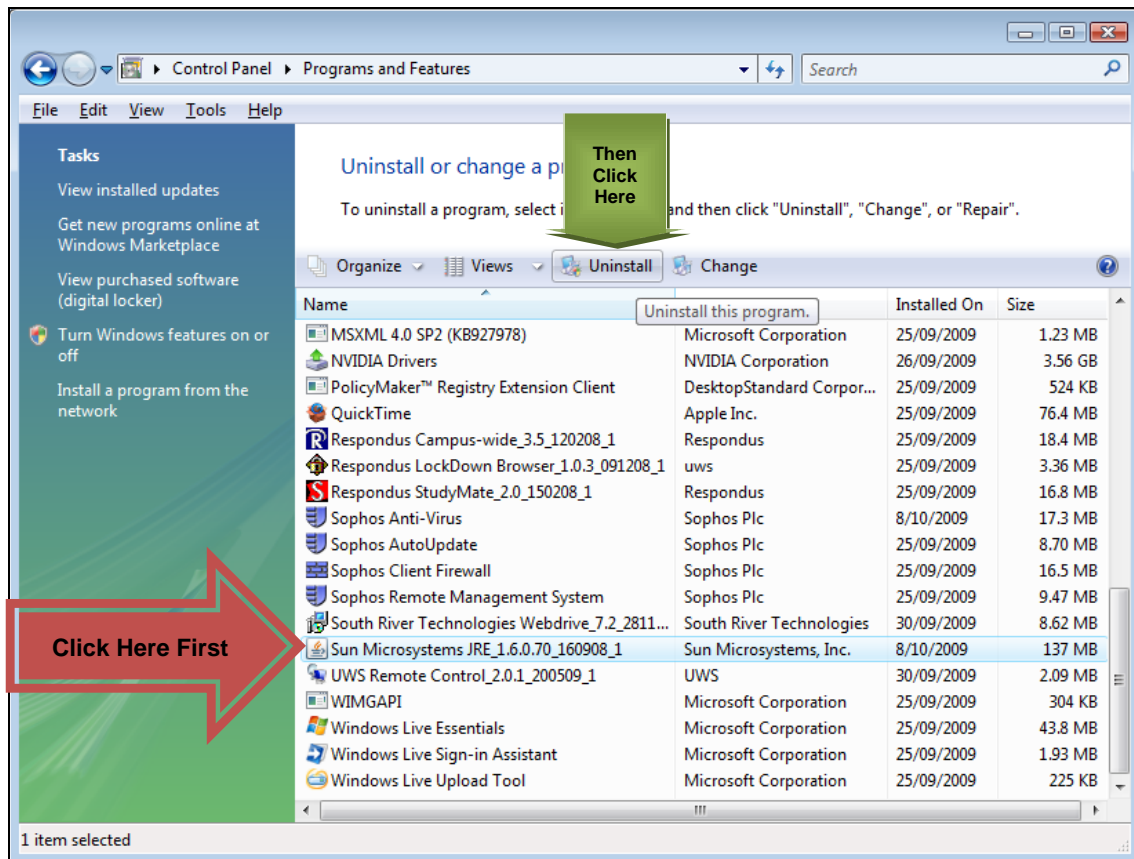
Control Panel ▸ Programs and Features

Search

File Edit View Tools Help

Tasks

View installed updates

Get new programs online at Windows Marketplace

View purchased software (digital locker)

Turn Windows features on or off

Install a program from the network

Uninstall or change a pr

Then Click Here

To uninstall a program, select i and then click "Uninstall", "Change", or "Repair".

Organize Views Uninstall Change

Uninstall this program.

| Name | | Installed On | Size |
|---|---|---|---|
| MSXML 4.0 SP2 (KB927978) | Microsoft Corporation | 25/09/2009 | 1.23 MB |
| NVIDIA Drivers | NVIDIA Corporation | 26/09/2009 | 3.56 GB |
| PolicyMaker™ Registry Extension Client | DesktopStandard Corpor... | 25/09/2009 | 524 KB |
| QuickTime | Apple Inc. | 25/09/2009 | 76.4 MB |
| Respondus Campus-wide_3.5_120208_1 | Respondus | 25/09/2009 | 18.4 MB |
| Respondus LockDown Browser_1.0.3_091208_1 | uws | 25/09/2009 | 3.36 MB |
| Respondus StudyMate_2.0_150208_1 | Respondus | 25/09/2009 | 16.8 MB |
| Sophos Anti-Virus | Sophos Plc | 8/10/2009 | 17.3 MB |
| Sophos AutoUpdate | Sophos Plc | 25/09/2009 | 8.70 MB |
| Sophos Client Firewall | Sophos Plc | 25/09/2009 | 16.5 MB |
| Sophos Remote Management System | Sophos Plc | 25/09/2009 | 9.47 MB |
| South River Technologies Webdrive_7.2_2811... | South River Technologies | 30/09/2009 | 8.62 MB |
| Sun Microsystems JRE_1.6.0.70_160908_1 | Sun Microsystems, Inc. | 8/10/2009 | 137 MB |
| UWS Remote Control_2.0.1_200509_1 | UWS | 30/09/2009 | 2.09 MB |
| WIMGAPI | Microsoft Corporation | 25/09/2009 | 304 KB |
| Windows Live Essentials | Microsoft Corporation | 25/09/2009 | 43.8 MB |
| Windows Live Sign-in Assistant | Microsoft Corporation | 25/09/2009 | 1.93 MB |
| Windows Live Upload Tool | Microsoft Corporation | 25/09/2009 | 225 KB |

Click Here First

1 item selected